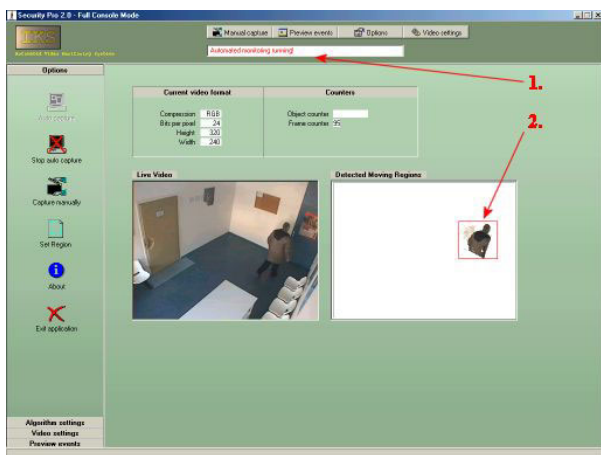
Security Pro 2.0 - Full Console Mode

Automated Video Monitoring System

Manual capture
Preview events
Options
Video settings

Automated monitoring running!

1.

2.

Options

Auto capture

Stop auto capture

Capture manually

Set Region

About

Exit application

Current video format

Compression RGB
Bits per pixel 24
Height 320
Width 240

Counters

Object counter
Frame counter 95

Live Video

Detected Moving Regions

Algorithm settings
Video settings
Preview events